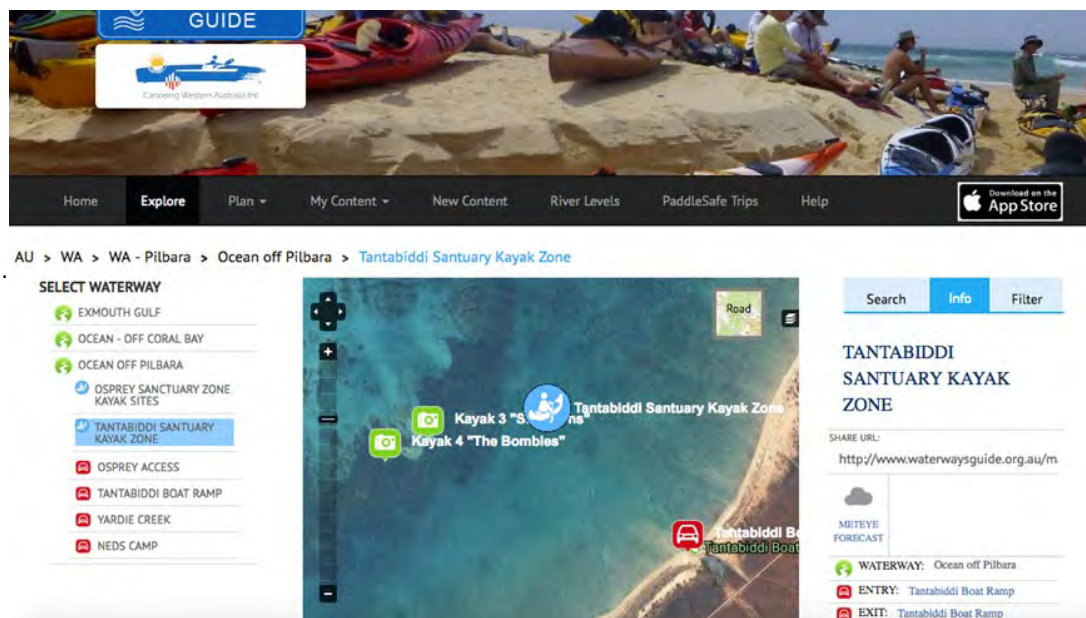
GUIDE

Canoeing Western Australia Inc

Home Explore Plan My Content New Content River Levels PaddleSafe Trips Help

Download on the App Store

AU > WA > WA - Pilbara > Ocean off Pilbara > Tantabiddi Santuary Kayak Zone

SELECT WATERWAY

EXMOUTH GULF

OCEAN - OFF CORAL BAY

OCEAN OFF PILBARA

OSPREY SANCTUARY ZONE KAYAK SITES

TANTABIDDI SANTUARY KAYAK ZONE

OSPREY ACCESS

TANTABIDDI BOAT RAMP

YARDIE CREEK

NEDS CAMP

Road

Kayak 3 "S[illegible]s"

Kayak 4 "The Bombies"

Tantabiddi Santuary Kayak Zone

Tantabiddi B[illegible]

Tantabiddi Boat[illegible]

Search Info Filter

TANTABIDDI SANTUARY KAYAK ZONE

SHARE URL:

http://www.waterwaysguide.org.au/m

METEYE FORECAST

WATERWAY: Ocean off Pilbara

ENTRY: Tantabiddi Boat Ramp

EXIT: Tantabiddi Boat Ramp